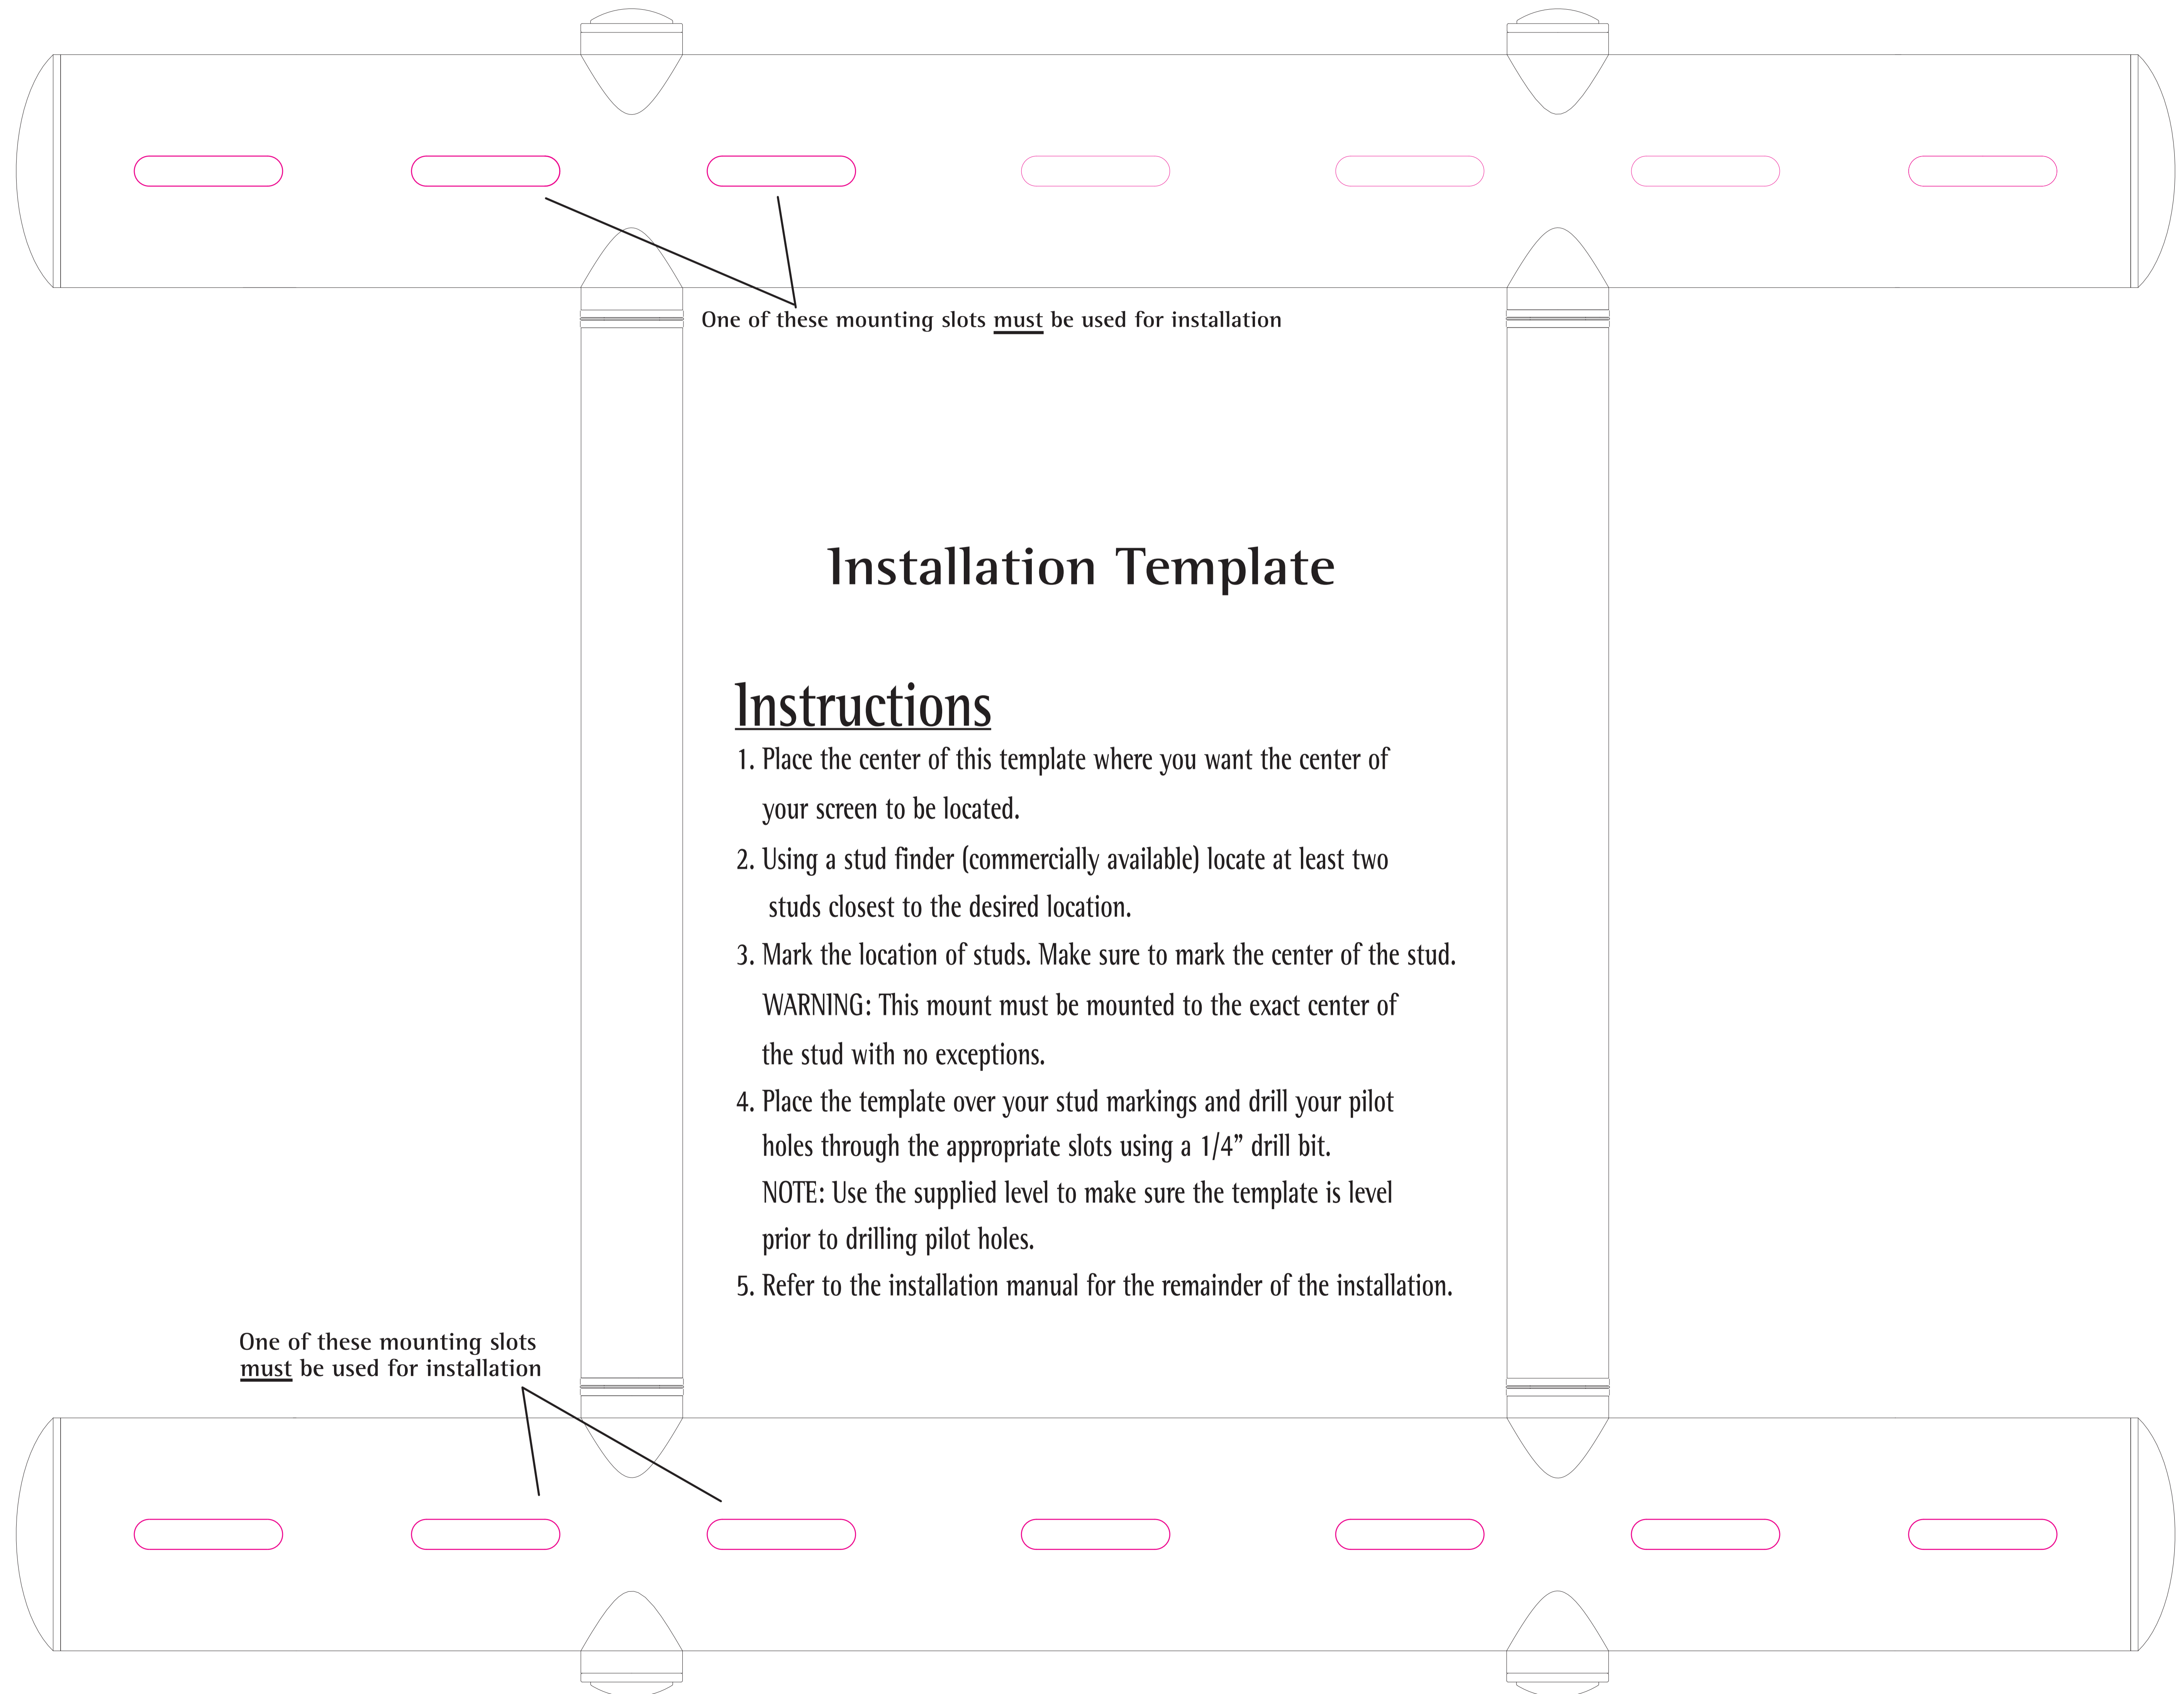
One of these mounting slots must be used for installation

Installation Template

Instructions

1. Place the center of this template where you want the center of your screen to be located.

2. Using a stud finder (commercially available) locate at least two studs closest to the desired location.

3. Mark the location of studs. Make sure to mark the center of the stud. WARNING: This mount must be mounted to the exact center of the stud with no exceptions.

4. Place the template over your stud markings and drill your pilot holes through the appropriate slots using a 1/4” drill bit. NOTE: Use the supplied level to make sure the template is level prior to drilling pilot holes.

5. Refer to the installation manual for the remainder of the installation.

One of these mounting slots must be used for installation